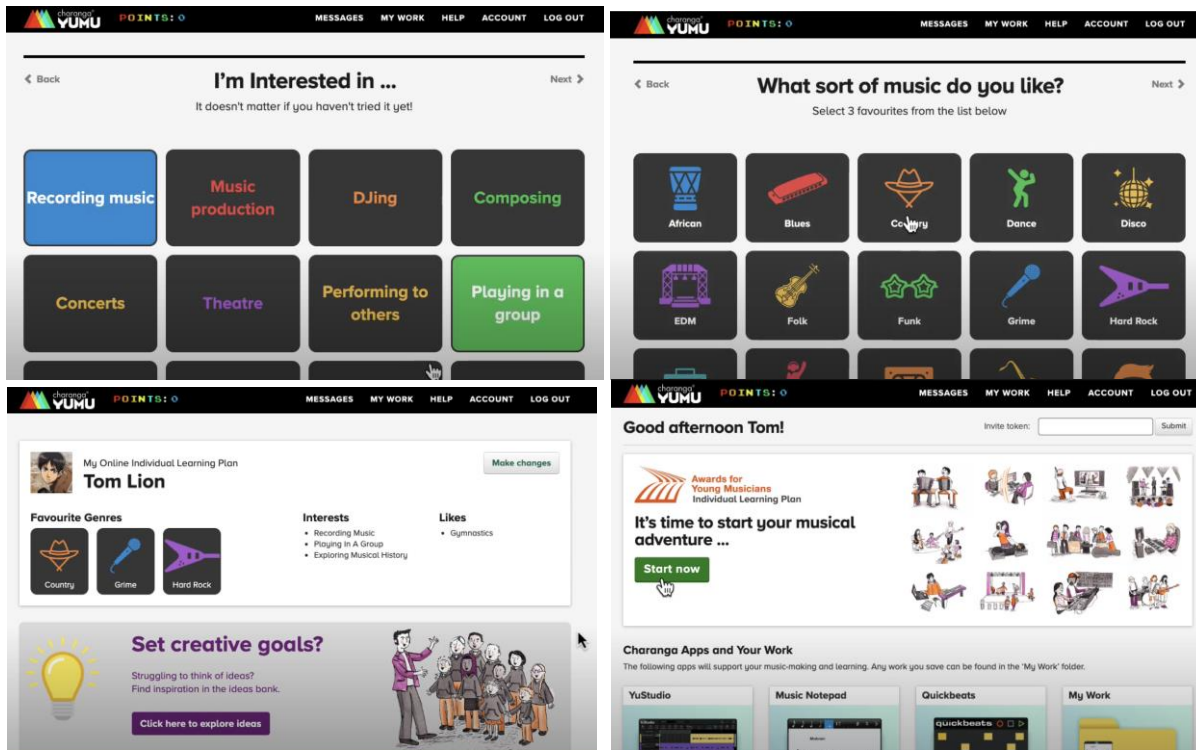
charanga YUMU POINTS: 0 MESSAGES MY WORK HELP ACCOUNT LOG OUT

Back I'm Interested in ... Next

It doesn't matter if you haven't tried it yet!

Recording music
Music production
DJing
Composing
Concerts
Theatre
Performing to others
Playing in a group

charanga YUMU POINTS: 0 MESSAGES MY WORK HELP ACCOUNT LOG OUT

Back What sort of music do you like? Next

Select 3 favourites from the list below

African
Blues
Country
Dance
Disco
EDM
Folk
Funk
Grime
Hard Rock

charanga YUMU POINTS: 0 MESSAGES MY WORK HELP ACCOUNT LOG OUT

My Online Individual Learning Plan
Tom Lion
Make changes

Favourite Genres
Country
Grime
Hard Rock

Interests
• Recording Music
• Playing In A Group
• Exploring Musical History

Likes
• Gymnastics

Set creative goals?
Struggling to think of ideas?
Find inspiration in the ideas bank.
Click here to explore ideas

charanga YUMU POINTS: 0 MESSAGES MY WORK HELP ACCOUNT LOG OUT

Good afternoon Tom!
Invite token: Submit

Awards for Young Musicians
Individual Learning Plan
It's time to start your musical adventure ...
Start now

Charanga Apps and Your Work
The following apps will support your music-making and learning. Any work you save can be found in the 'My Work' folder.

YuStudio
Music Notepad
Quickbeats
My Work
quickbeats